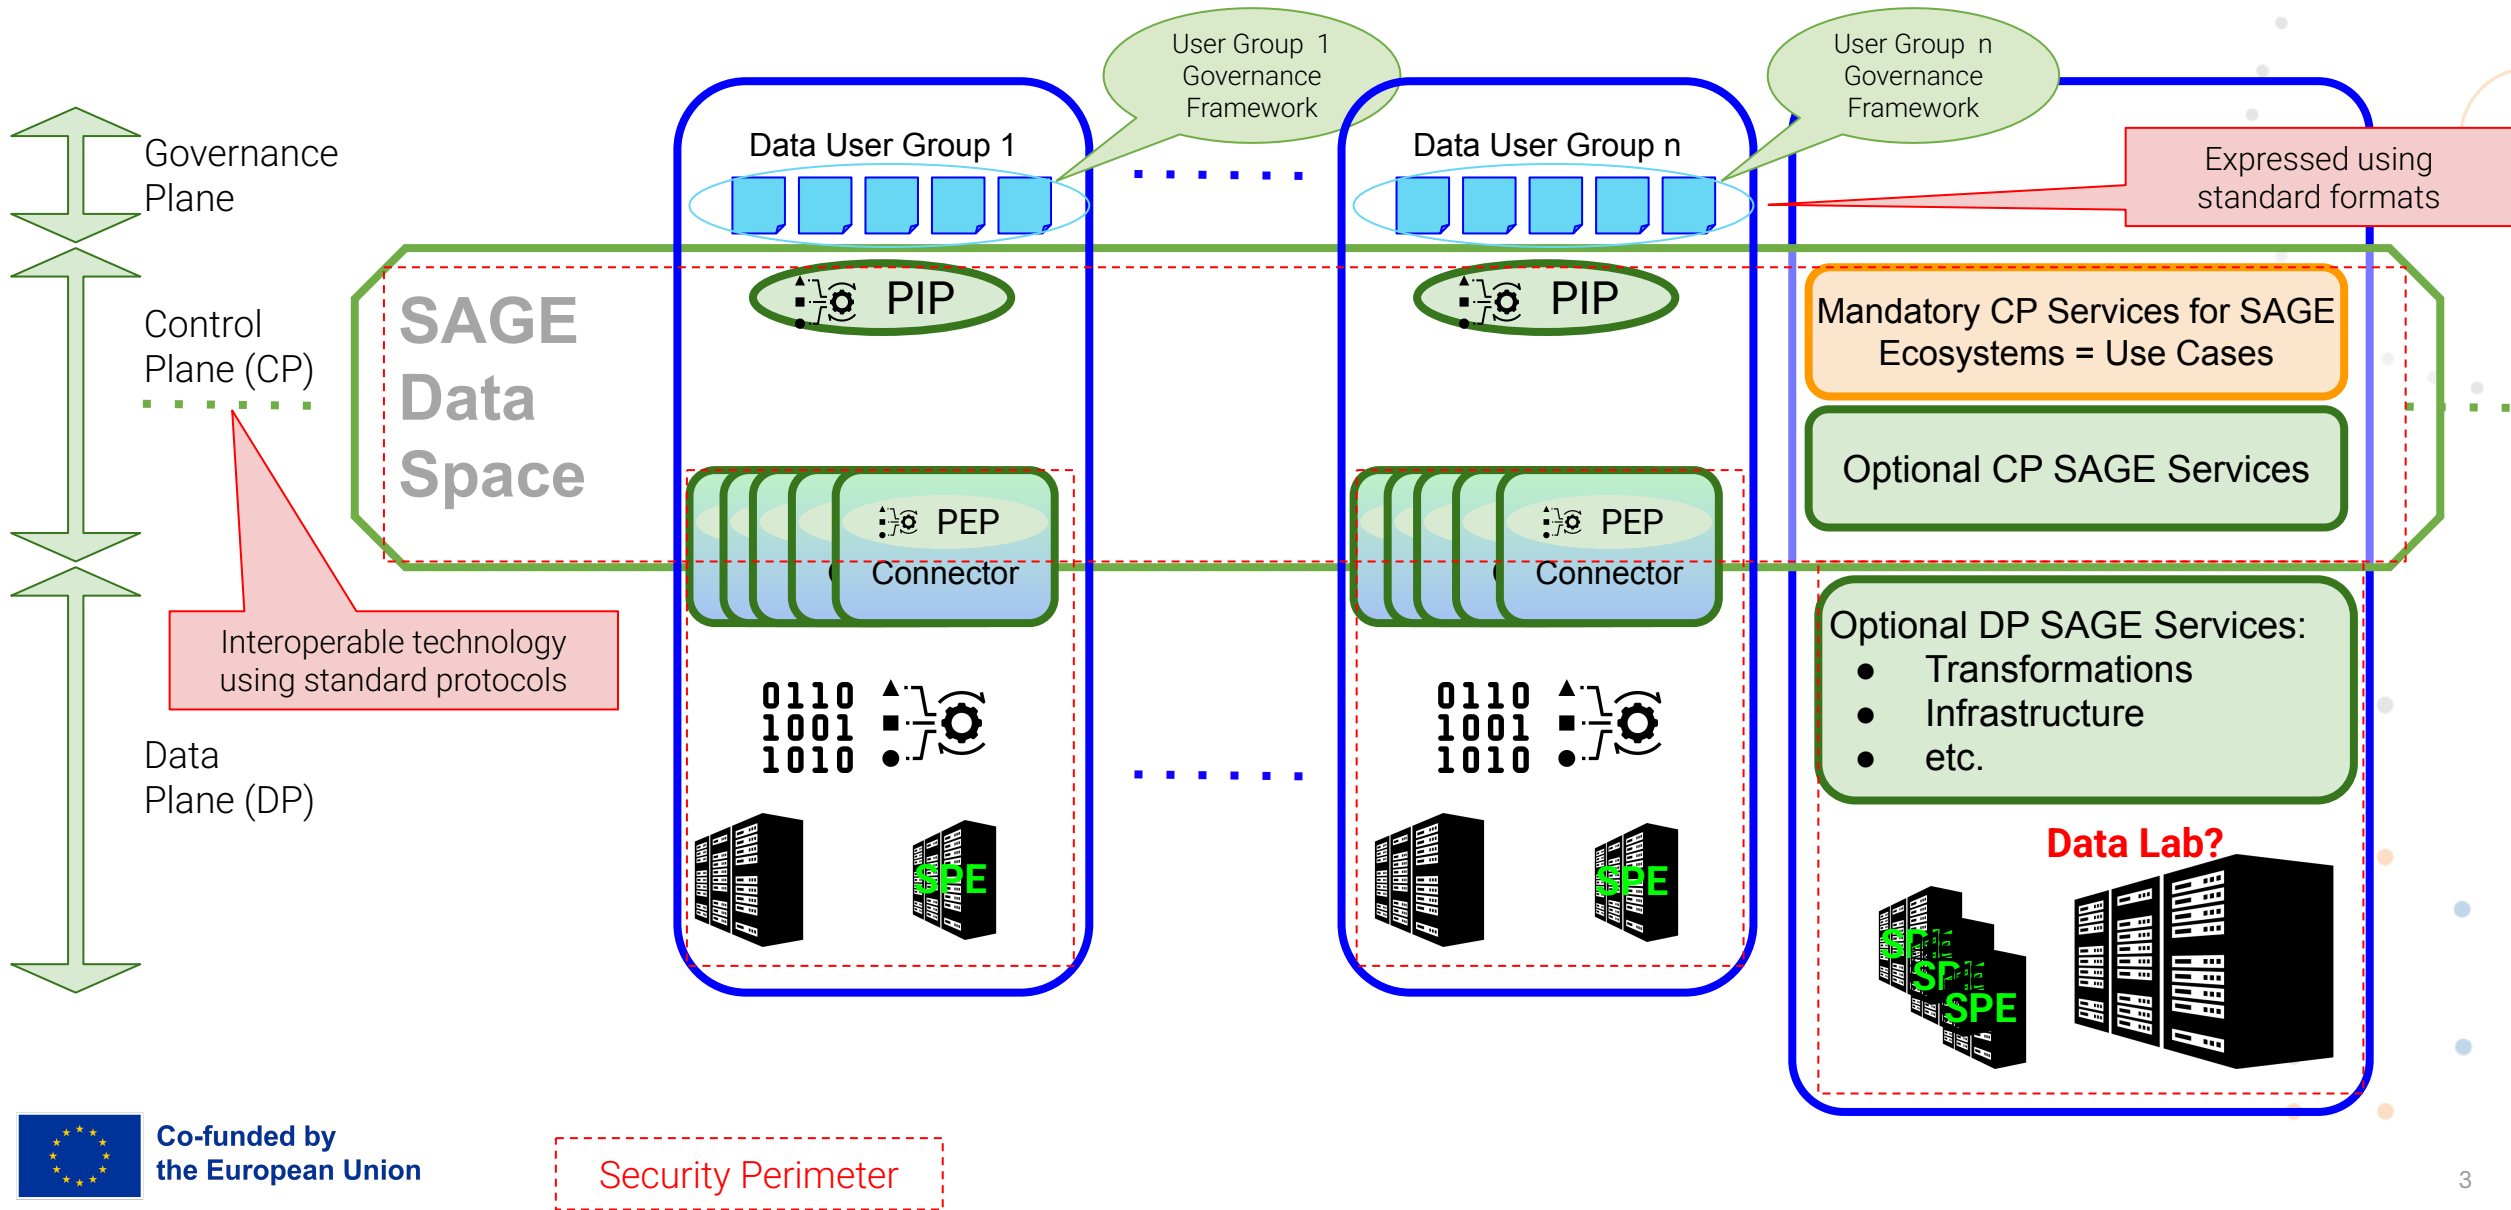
Governance Plane

Control Plane (CP)

Data Plane (DP)

Interoperable technology using standard protocols

SAGE Data Space

User Group 1 Governance Framework

User Group n Governance Framework

Data User Group 1

Data User Group n

Expressed using standard formats

PIP

PIP

PEP

Connector

PEP

Connector

0110
1001
1010

0110
1001
1010

SPE

SPE

Mandatory CP Services for SAGE Ecosystems = Use Cases

Optional CP SAGE Services

Optional DP SAGE Services:
● Transformations
● Infrastructure
● etc.

Data Lab?

SPE

Co-funded by the European Union

Security Perimeter

3